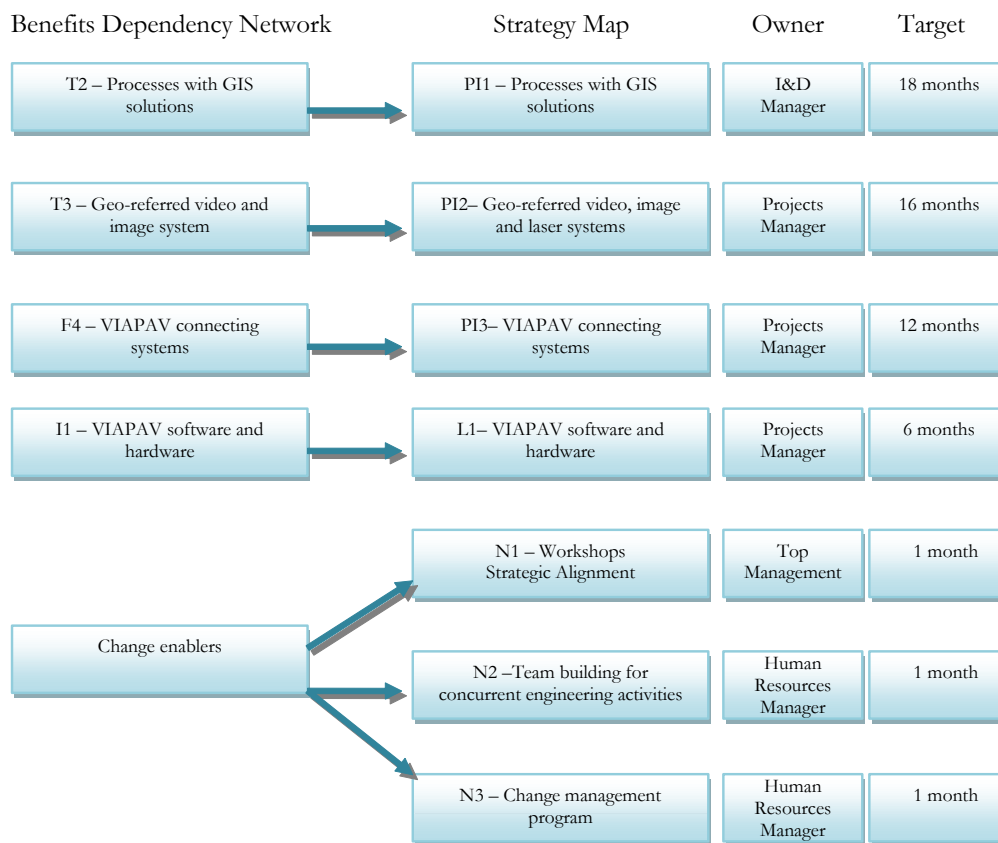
Benefits Dependency Network

Strategy Map

Owner

Target

T2 – Processes with GIS solutions

PI1 – Processes with GIS solutions

I&D Manager

18 months

T3 – Geo-referred video and image system

PI2– Geo-referred video, image and laser systems

Projects Manager

16 months

F4 – VIAPAV connecting systems

PI3– VIAPAV connecting systems

Projects Manager

12 months

I1 – VIAPAV software and hardware

L1– VIAPAV software and hardware

Projects Manager

6 months

N1 – Workshops Strategic Alignment

Top Management

1 month

Change enablers

N2 –Team building for concurrent engineering activities

Human Resources Manager

1 month

N3 – Change management program

Human Resources Manager

1 month